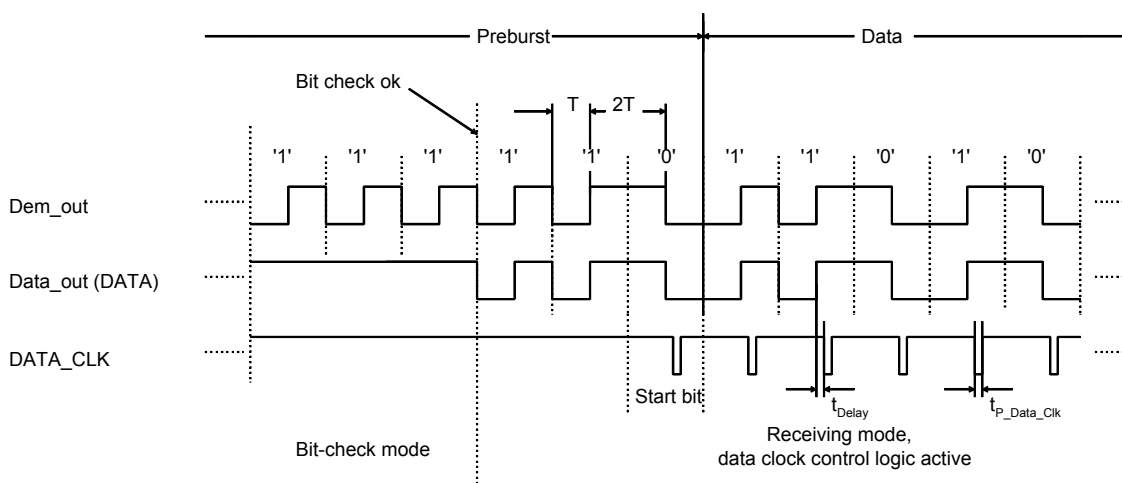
Preburst

Data

Bit check ok

T

2T

'1'

'1'

'1'

'1'

'1'

'0'

'1'

'1'

'0'

'1'

'0'

Dem_out

Data_out (DATA)

DATA_CLK

Start bit

$t_{Delay}$

$t_{P\_Data\_Clk}$

Bit-check mode

Receiving mode, data clock control logic active